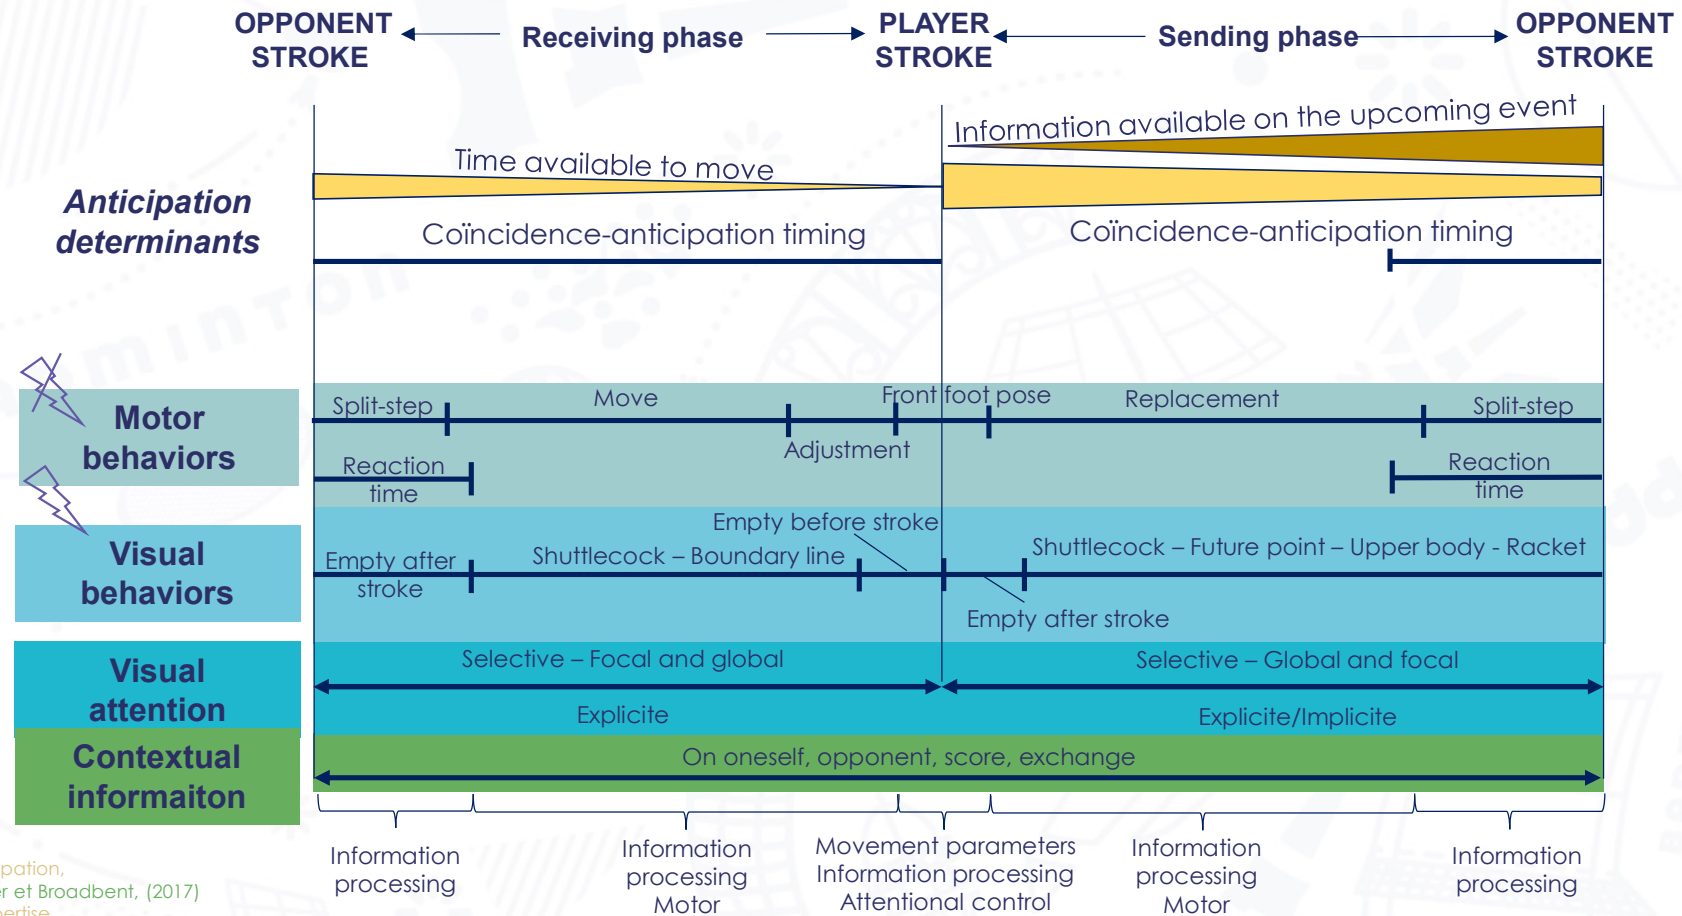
OPPONENT STROKE

Receiving phase

PLAYER STROKE

Sending phase

OPPONENT STROKE

Information available on the upcoming event

Time available to move

Anticipation determinants

Coïncidence-anticipation timing

Coïncidence-anticipation timing

Motor behaviors

Split-step

Move

Front foot pose

Replacement

Split-step

Adjustment

Reaction time

Reaction time

Visual behaviors

Empty before stroke

Empty after stroke

Shuttlecock – Boundary line

Shuttlecock – Future point – Upper body - Racket

Empty after stroke

Visual attention

Selective – Focal and global

Selective – Global and focal

Explicite

Explicite/Implicite

Contextual informaiton

On oneself, opponent, score, exchange

Information processing

Information processing Motor

Movement parameters Information processing Attentional control

Information processing Motor

Information processing

pation,

r et Broadbent, (2017)

ertise